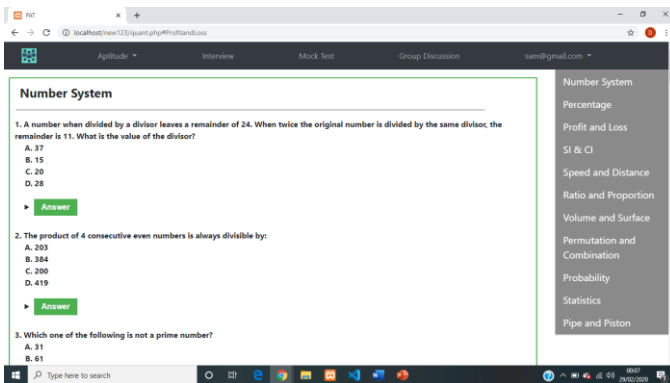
PAT
localhost/new123/quant.php#ProfitandLoss

Aptitude ▾ Interview Mock Test Group Discussion sam@gmail.com ▾

Number System

1. A number when divided by a divisor leaves a remainder of 24. When twice the original number is divided by the same divisor, the remainder is 11. What is the value of the divisor?
A. 37
B. 15
C. 20
D. 28

▸ Answer

2. The product of 4 consecutive even numbers is always divisible by:
A. 203
B. 384
C. 200
D. 419

▸ Answer

3. Which one of the following is not a prime number?
A. 31
B. 61

Number System
Percentage
Profit and Loss
SI & CI
Speed and Distance
Ratio and Proportion
Volume and Surface
Permutation and Combination
Probability
Statistics
Pipe and Piston

Type here to search
00:07
29/02/2020